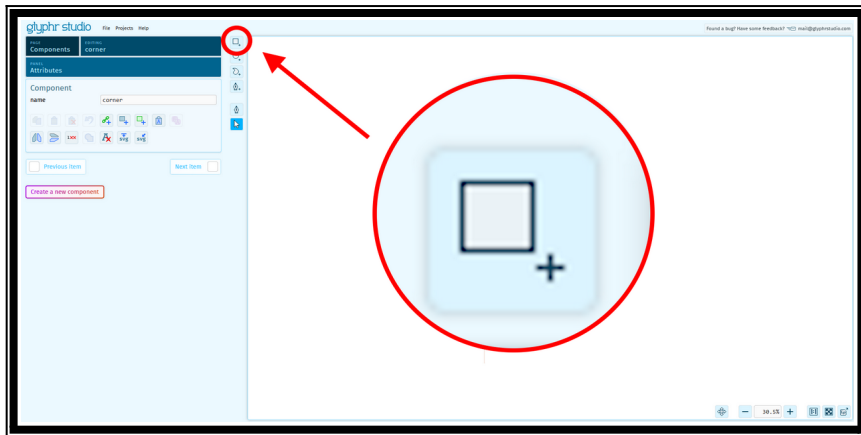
glyphr studio File Projects Help

Found a bug? Have some feedback? mail@glyphrstudio.com

PAGE
Components

EDITING
corner

PANEL
Attributes

Component

name corner

SVG SVG

Previous item

Next item

Create a new component

30.5%